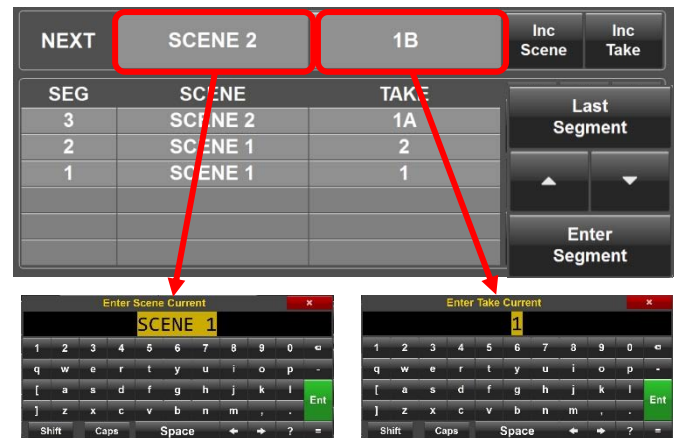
NEXT
SCENE 2
1B
Inc Scene
Inc Take

| SEG | SCENE | TAKE |
|---|---|---|
| 3 | SCENE 2 | 1A |
| 2 | SCENE 1 | 2 |
| 1 | SCENE 1 | 1 |
| | | |
| | | |
| | | |

Last Segment
▲
▼
Enter Segment

Enter Scene Current
×
SCENE 1
1 2 3 4 5 6 7 8 9 0 ⌫
q w e r t y u i o p -
[ a s d f g h j k l
] z x c v b n m , .
Ent
Shift Caps Space ← → ? =

Enter Take Current
×
1
1 2 3 4 5 6 7 8 9 0 ⌫
q w e r t y u i o p -
[ a s d f g h j k l
] z x c v b n m , .
Ent
Shift Caps Space ← → ? =